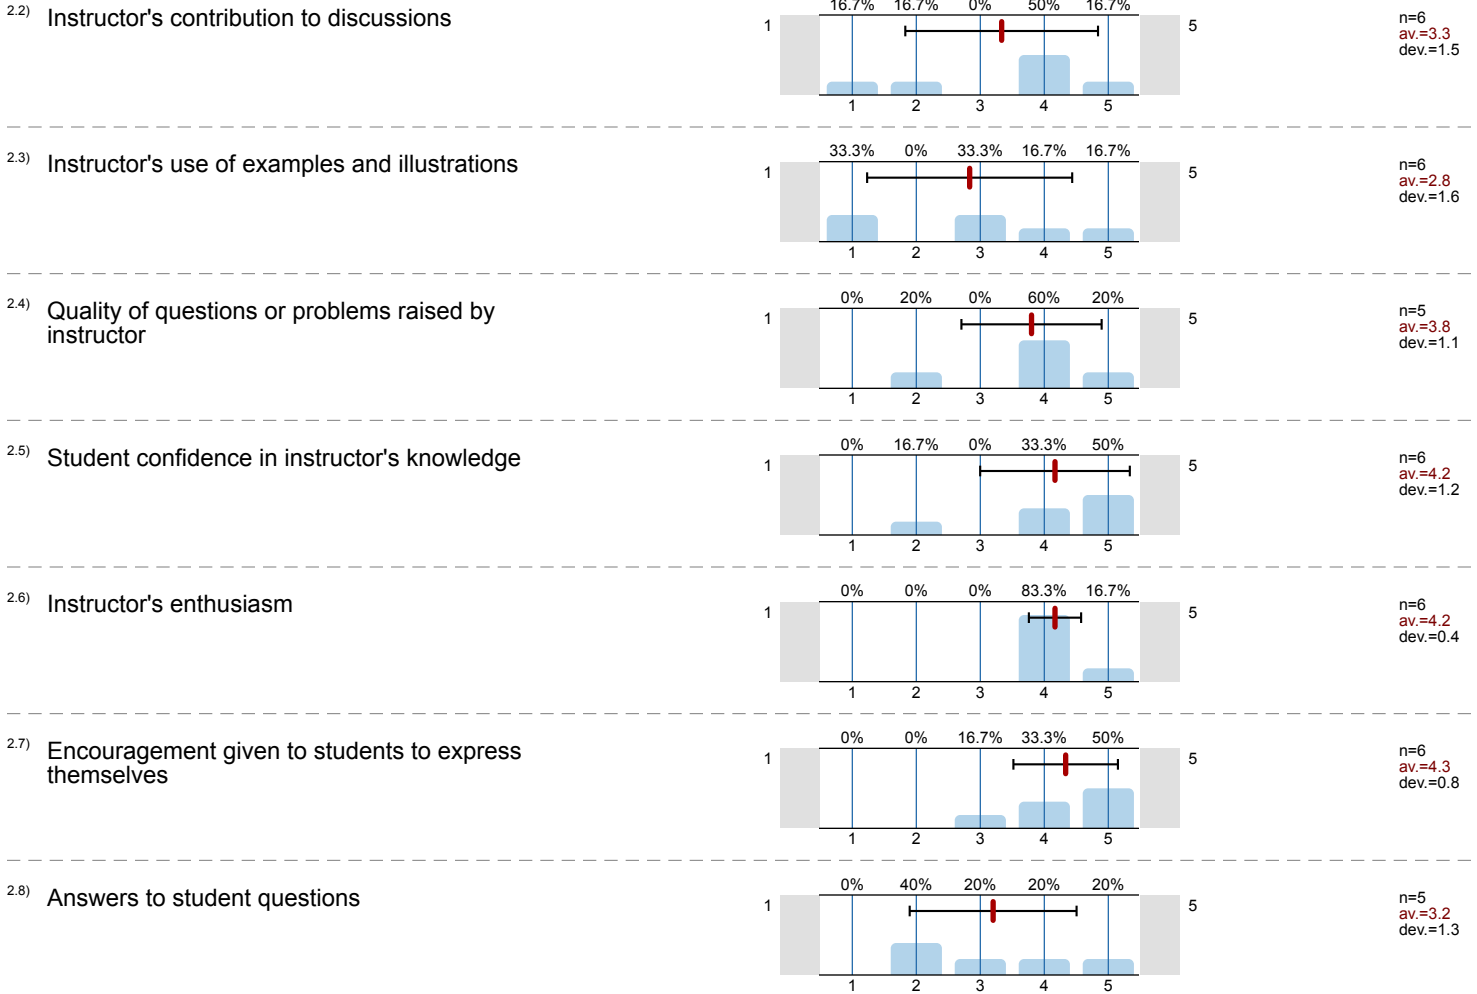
2.2) Instructor's contribution to discussions

16.7% 16.7% 0% 50% 16.7%

1 5

1 2 3 4 5

n=6
av.=3.3
dev.=1.5

2.3) Instructor's use of examples and illustrations

33.3% 0% 33.3% 16.7% 16.7%

1 5

1 2 3 4 5

n=6
av.=2.8
dev.=1.6

2.4) Quality of questions or problems raised by instructor

0% 20% 0% 60% 20%

1 5

1 2 3 4 5

n=5
av.=3.8
dev.=1.1

2.5) Student confidence in instructor's knowledge

0% 16.7% 0% 33.3% 50%

1 5

1 2 3 4 5

n=6
av.=4.2
dev.=1.2

2.6) Instructor's enthusiasm

0% 0% 0% 83.3% 16.7%

1 5

1 2 3 4 5

n=6
av.=4.2
dev.=0.4

2.7) Encouragement given to students to express themselves

0% 0% 16.7% 33.3% 50%

1 5

1 2 3 4 5

n=6
av.=4.3
dev.=0.8

2.8) Answers to student questions

0% 40% 20% 20% 20%

1 5

1 2 3 4 5

n=5
av.=3.2
dev.=1.3